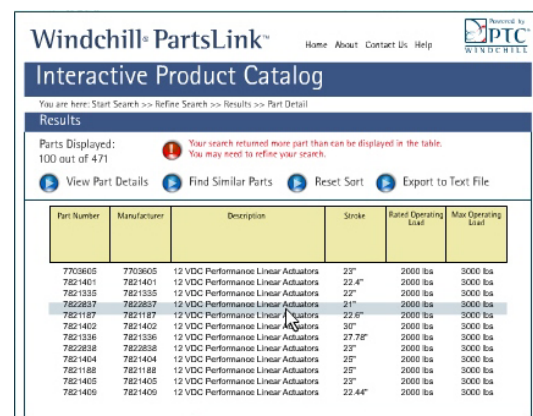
Windchill® PartsLink™

Home About Contact Us Help

Powered by PTC WINDCHILL

Interactive Product Catalog

You are here: Start Search >> Refine Search >> Results >> Part Detail

Results

Parts Displayed: 100 out of 471

Your search returned more part than can be displayed in the table. You may need to refine your search.

View Part Details

Find Similar Parts

Reset Sort

Export to Text File

| Part Number | Manufacturer | Description | Stroke | Rated Operating Load | Max Operating Load |
|---|---|---|---|---|---|
| 7703605 | 7703605 | 12 VDC Performance Linear Actuators | 23" | 2000 lbs | 3000 lbs |
| 7821401 | 7821401 | 12 VDC Performance Linear Actuators | 22.4" | 2000 lbs | 3000 lbs |
| 7821335 | 7821335 | 12 VDC Performance Linear Actuators | 22" | 2000 lbs | 3000 lbs |
| 7822837 | 7822837 | 12 VDC Performance Linear Actuators | 21" | 2000 lbs | 3000 lbs |
| 7821187 | 7821187 | 12 VDC Performance Linear Actuators | 22.6" | 2000 lbs | 3000 lbs |
| 7821402 | 7821402 | 12 VDC Performance Linear Actuators | 30" | 2000 lbs | 3000 lbs |
| 7821336 | 7821336 | 12 VDC Performance Linear Actuators | 27.78" | 2000 lbs | 3000 lbs |
| 7822838 | 7822838 | 12 VDC Performance Linear Actuators | 23" | 2000 lbs | 3000 lbs |
| 7821404 | 7821404 | 12 VDC Performance Linear Actuators | 25" | 2000 lbs | 3000 lbs |
| 7821188 | 7821188 | 12 VDC Performance Linear Actuators | 25" | 2000 lbs | 3000 lbs |
| 7821405 | 7821405 | 12 VDC Performance Linear Actuators | 23" | 2000 lbs | 3000 lbs |
| 7821409 | 7821409 | 12 VDC Performance Linear Actuators | 22.44" | 2000 lbs | 3000 lbs |